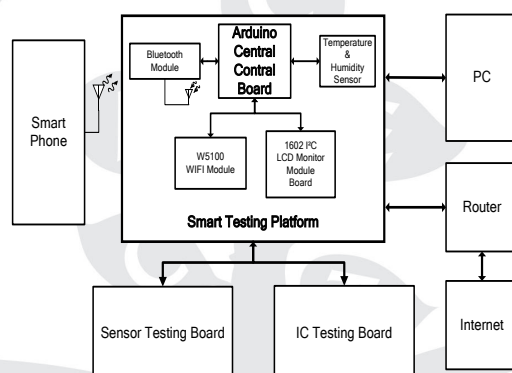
Smart Phone

Bluetooth Module

Arduino Central Control Board

Temperature & Humidity Sensor

W5100 WIFI Module

1602 I²C LCD Monitor Module Board

Smart Testing Platform

PC

Router

Internet

Sensor Testing Board

IC Testing Board